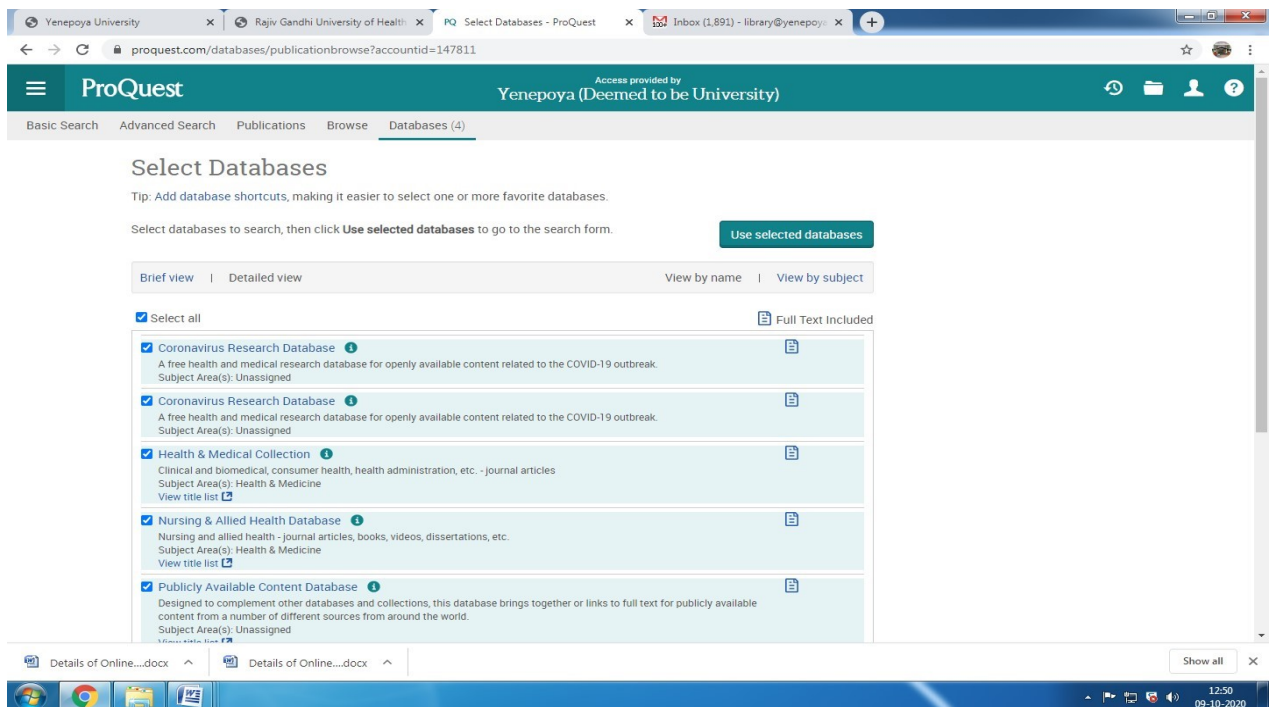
Yenepoya University ×
Rajiv Gandhi University of Health ×
PQ Select Databases - ProQuest ×
Inbox (1,891) - library@yenepoy ×

proquest.com/databases/publicationbrowse?accountid=147811

ProQuest
Access provided by
Yenepoya (Deemed to be University)

Basic Search Advanced Search Publications Browse Databases (4)

Select Databases

Tip: Add database shortcuts, making it easier to select one or more favorite databases.

Select databases to search, then click **Use selected databases** to go to the search form.

Use selected databases

Brief view | Detailed view View by name | View by subject

Select all Full Text Included

Coronavirus Research Database
A free health and medical research database for openly available content related to the COVID-19 outbreak.
Subject Area(s): Unassigned

Coronavirus Research Database
A free health and medical research database for openly available content related to the COVID-19 outbreak.
Subject Area(s): Unassigned

Health & Medical Collection
Clinical and biomedical, consumer health, health administration, etc. - journal articles
Subject Area(s): Health & Medicine
View title list

Nursing & Allied Health Database
Nursing and allied health - journal articles, books, videos, dissertations, etc.
Subject Area(s): Health & Medicine
View title list

Publicly Available Content Database
Designed to complement other databases and collections, this database brings together or links to full text for publicly available content from a number of different sources from around the world.
Subject Area(s): Unassigned
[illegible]

Details of Online....docx ^ Details of Online....docx ^ Show all ×

12:50
09-10-2020